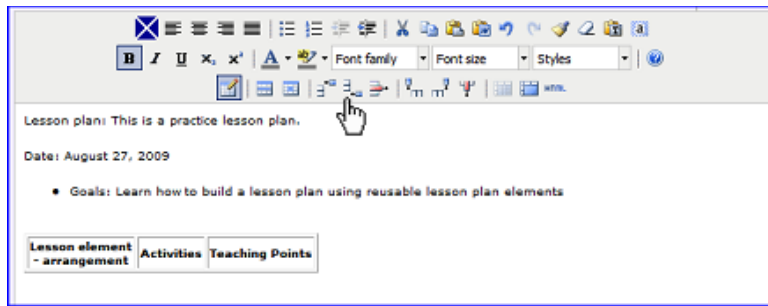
B I U x, x' A Font family Font size Styles

HTML

Lesson plan: This is a practice lesson plan.

Date: August 27, 2009

- Goals: Learn how to build a lesson plan using reusable lesson plan elements

| Lesson element - arrangement | Activities | Teaching Points |
|---|---|---|